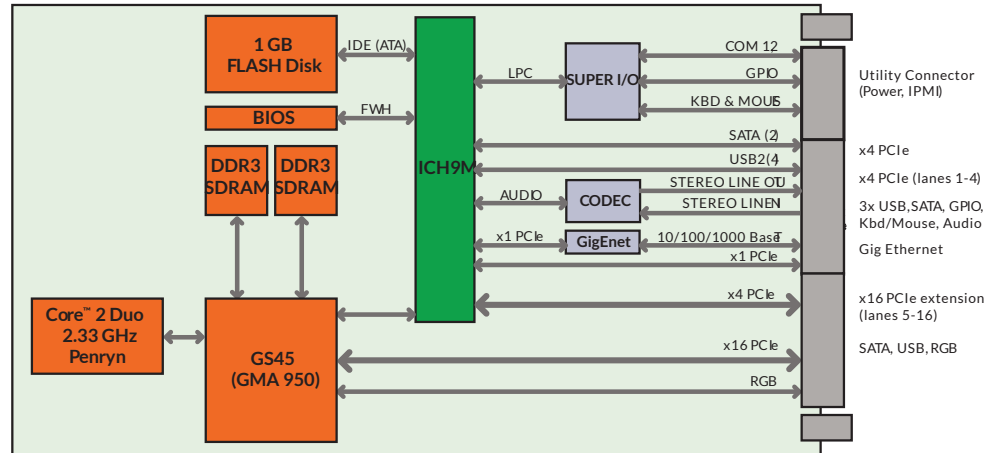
1 GB
FLASH Disk

IDE (ATA)

BIOS

FWH

DDR3
SDRAM

DDR3
SDRAM

ICH9M

LPC

SUPER I/O

COM 12

GPIO

KBD & MOUS

SATA (2)

USB2(4)

AUDIO

CODEC

STEREO LINE OU

STEREO LINE IN

x1 PCIe

GigEnet

10/100/1000 BaseT

x1 PCIe

x4 PCIe

Core™ 2 Duo
2.33 GHz
Penryn

GS45
(GMA 950)

x16 PCIe

RGB

Utility Connector
(Power, IPMI)

x4 PCIe

x4 PCIe (lanes 1-4)

3x USB,SATA, GPIO,
Kbd/Mouse, Audio

Gig Ethernet

x16 PCIe extension
(lanes 5-16)

SATA, USB, RGB